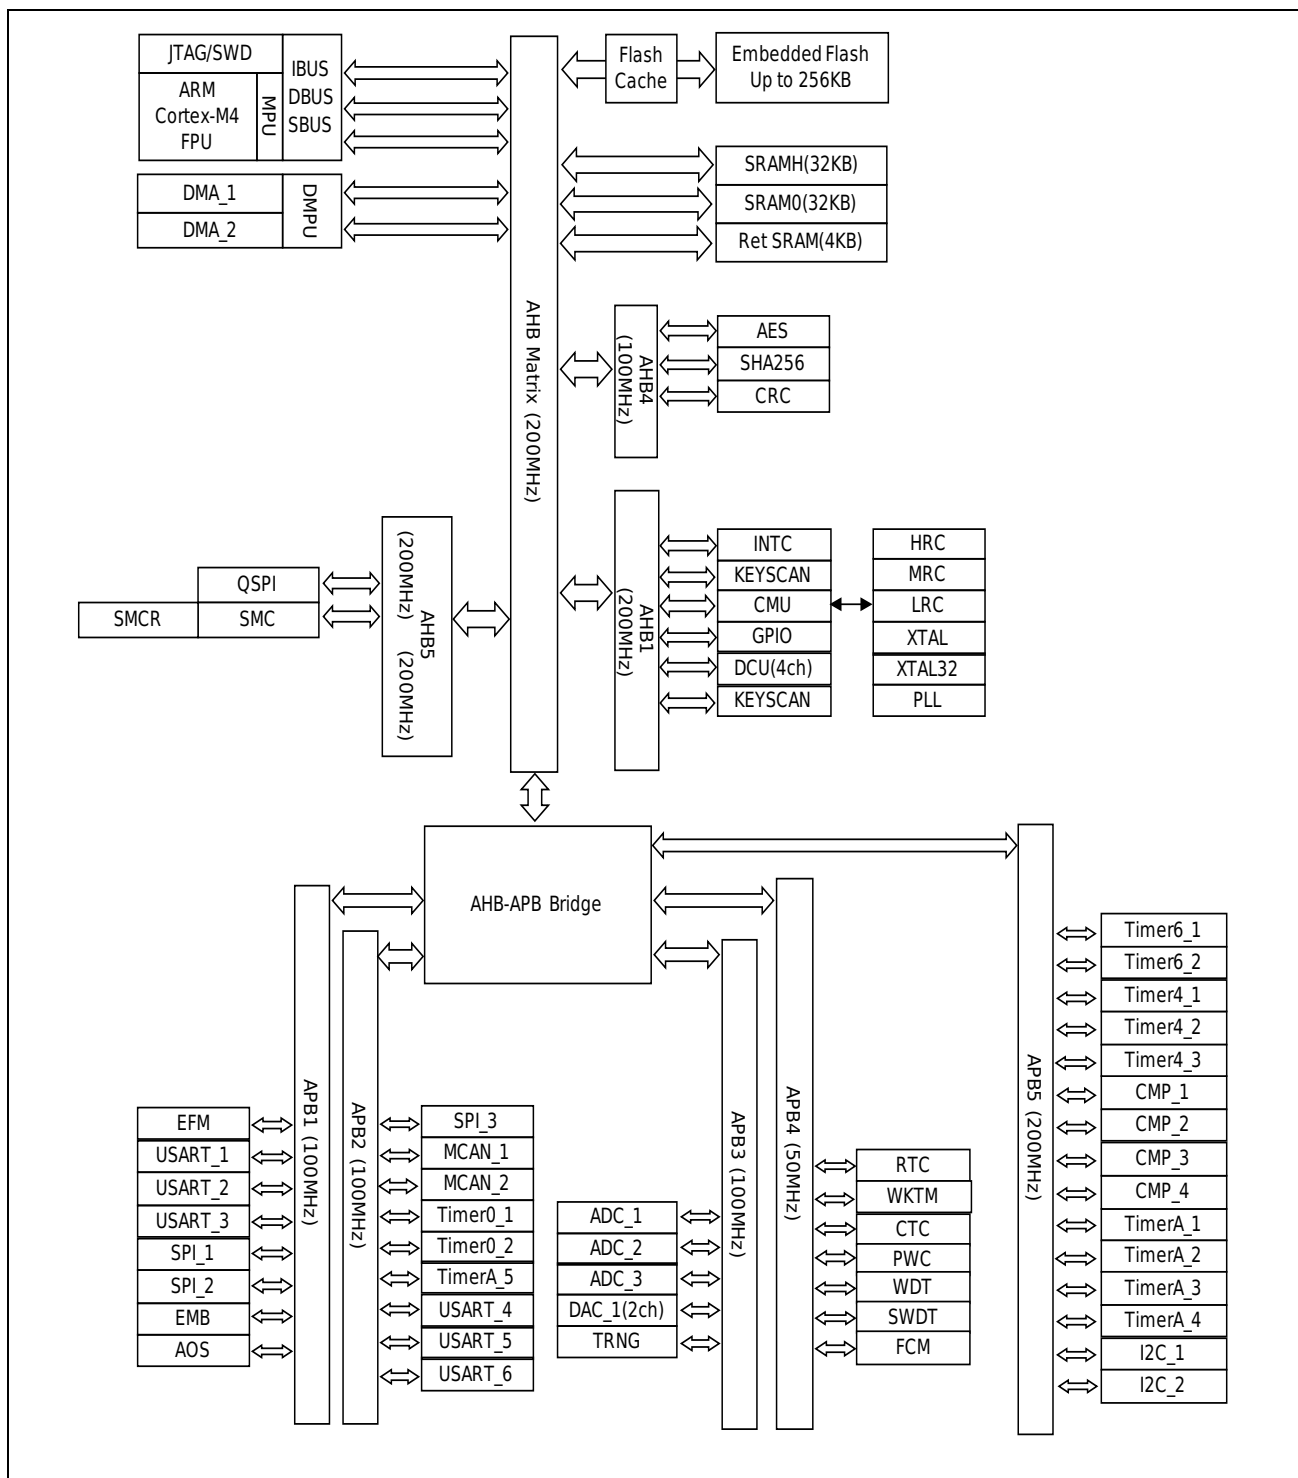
JTAG/SWD
ARM Cortex-M4 FPU
MPU
IBUS
DBUS
SBUS
DMA_1
DMA_2
DMPU
Flash Cache
Embedded Flash Up to 256KB
SRAMH(32KB)
SRAM0(32KB)
Ret SRAM(4KB)
AHB Matrix (200MHz)
AHB4 (100MHz)
AES
SHA256
CRC
QSPI
SMCR
SMC
AHB5 (200MHz)
AHB1 (200MHz)
INTC
KEYSCAN
CMU
GPIO
DCU(4ch)
KEYSCAN
HRC
MRC
LRC
XTAL
XTAL32
PLL
AHB-APB Bridge
APB1 (100MHz)
APB2 (100MHz)
APB3 (100MHz)
APB4 (50MHz)
APB5 (200MHz)
EFM
USART_1
USART_2
USART_3
SPI_1
SPI_2
EMB
AOS
SPI_3
MCAN_1
MCAN_2
Timer0_1
Timer0_2
TimerA_5
USART_4
USART_5
USART_6
ADC_1
ADC_2
ADC_3
DAC_1(2ch)
TRNG
RTC
WKTM
CTC
PWC
WDT
SWDT
FCM
Timer6_1
Timer6_2
Timer4_1
Timer4_2
Timer4_3
CMP_1
CMP_2
CMP_3
CMP_4
TimerA_1
TimerA_2
TimerA_3
TimerA_4
I2C_1
I2C_2